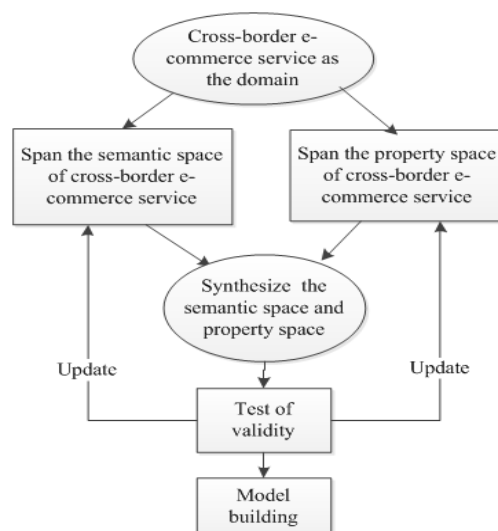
Cross-border e-commerce service as the domain

Span the semantic space of cross-border e-commerce service

Span the property space of cross-border e-commerce service

Synthesize the semantic space and property space

Update

Update

Test of validity

Model building